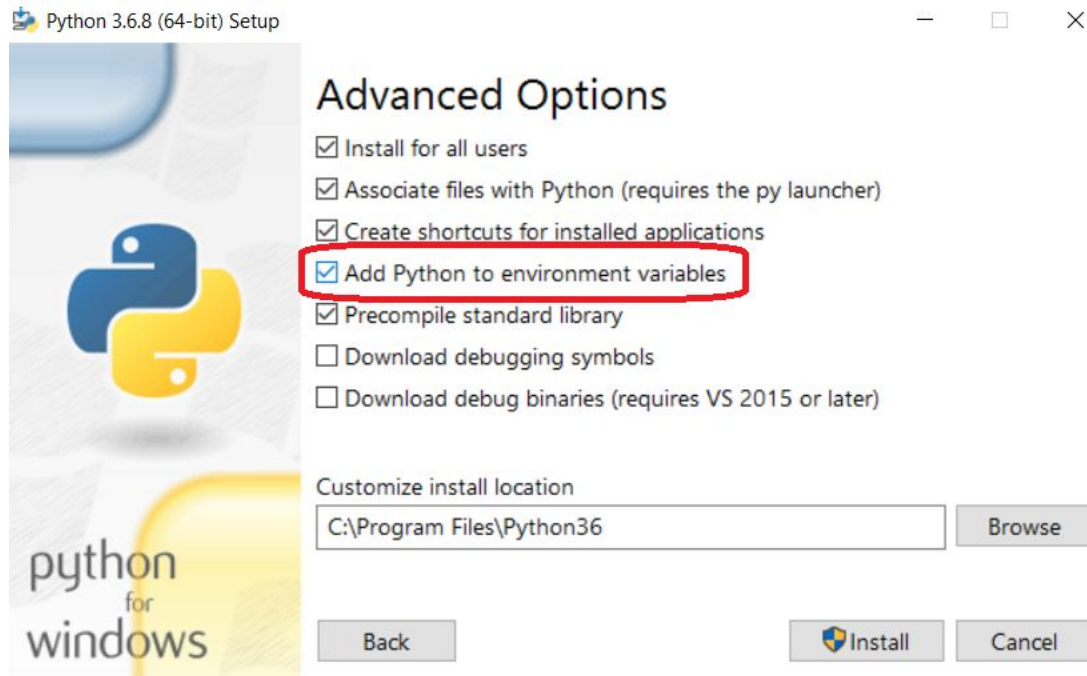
Python 3.6.8 (64-bit) Setup

python
for
windows

Advanced Options

☑ Install for all users
☑ Associate files with Python (requires the py launcher)
☑ Create shortcuts for installed applications
☑ Add Python to environment variables
☑ Precompile standard library
☐ Download debugging symbols
☐ Download debug binaries (requires VS 2015 or later)

Customize install location

C:\Program Files\Python36

Browse

Back

Install

Cancel